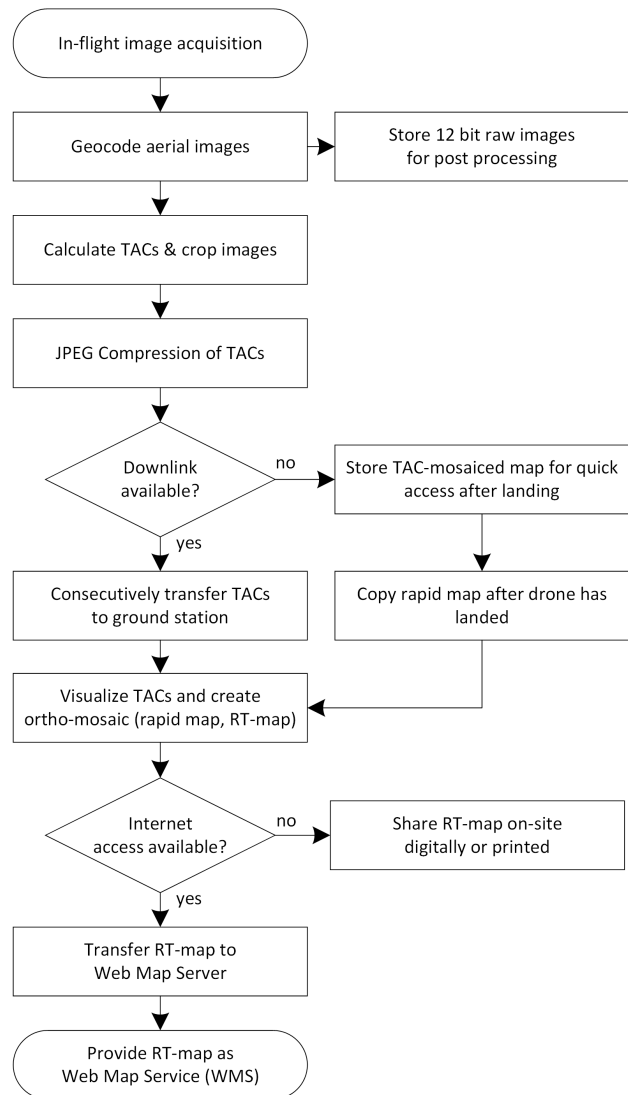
In-flight image acquisition

Geocode aerial images

Store 12 bit raw images for post processing

Calculate TACs & crop images

JPEG Compression of TACs

Downlink available?

no

Store TAC-mosaiced map for quick access after landing

yes

Consecutively transfer TACs to ground station

Copy rapid map after drone has landed

Visualize TACs and create ortho-mosaic (rapid map, RT-map)

Internet access available?

no

Share RT-map on-site digitally or printed

yes

Transfer RT-map to Web Map Server

Provide RT-map as Web Map Service (WMS)